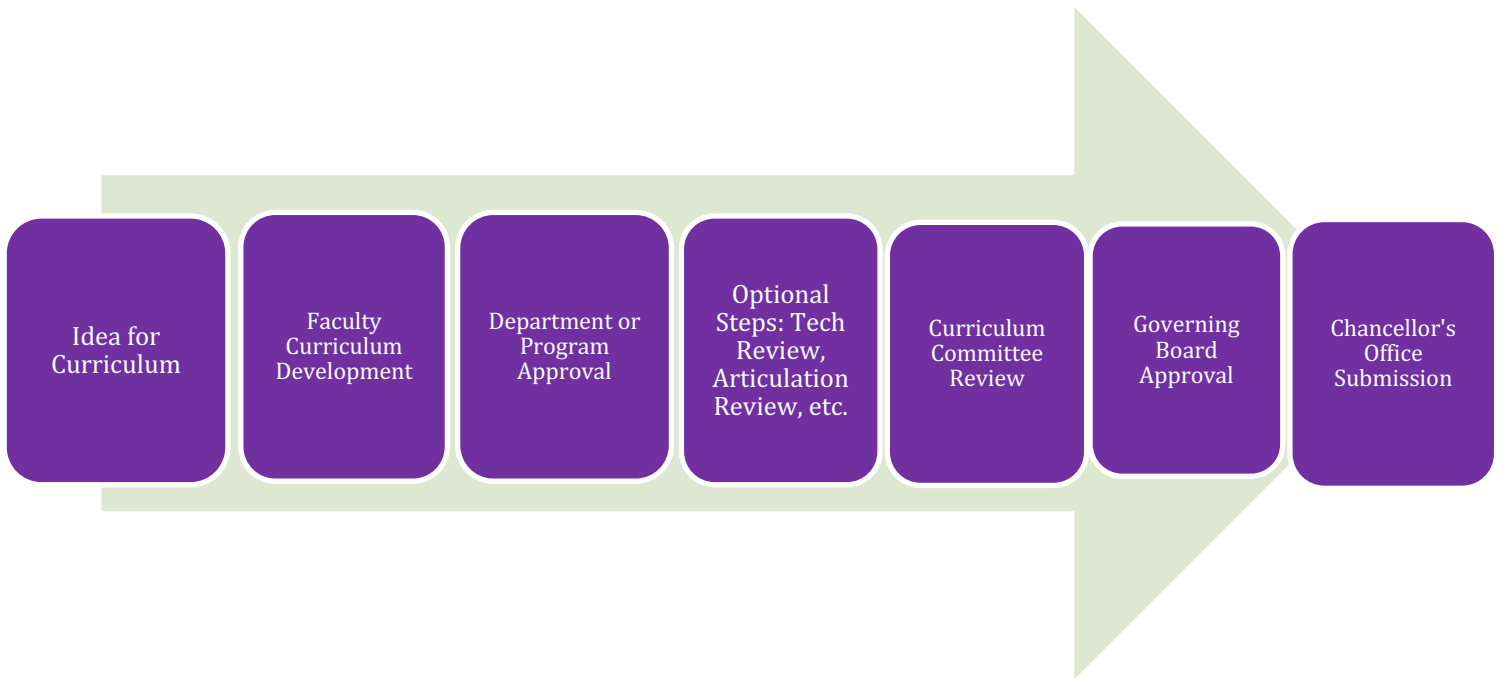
Idea for Curriculum

Faculty Curriculum Development

Department or Program Approval

Optional Steps: Tech Review, Articulation Review, etc.

Curriculum Committee Review

Governing Board Approval

Chancellor's Office Submission